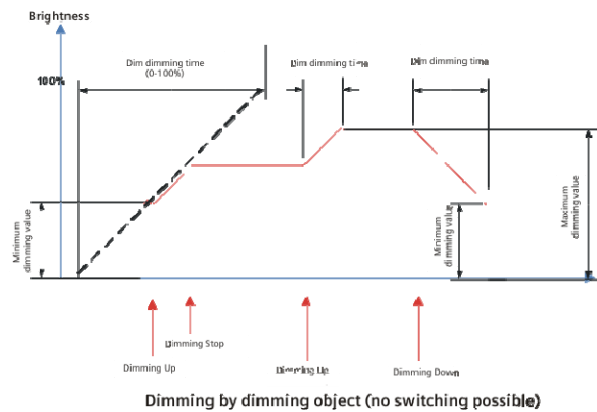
Brightness

100%

Dim dimming time
(0-100%)

Dim dimming time

Dim dimming time

Minimum
dimming value

Minimum
dimming value

Maximum
dimming value

Dimming Up

Dimming Stop

Dimming Up

Dimming Down

Dimming by dimming object (no switching possible)